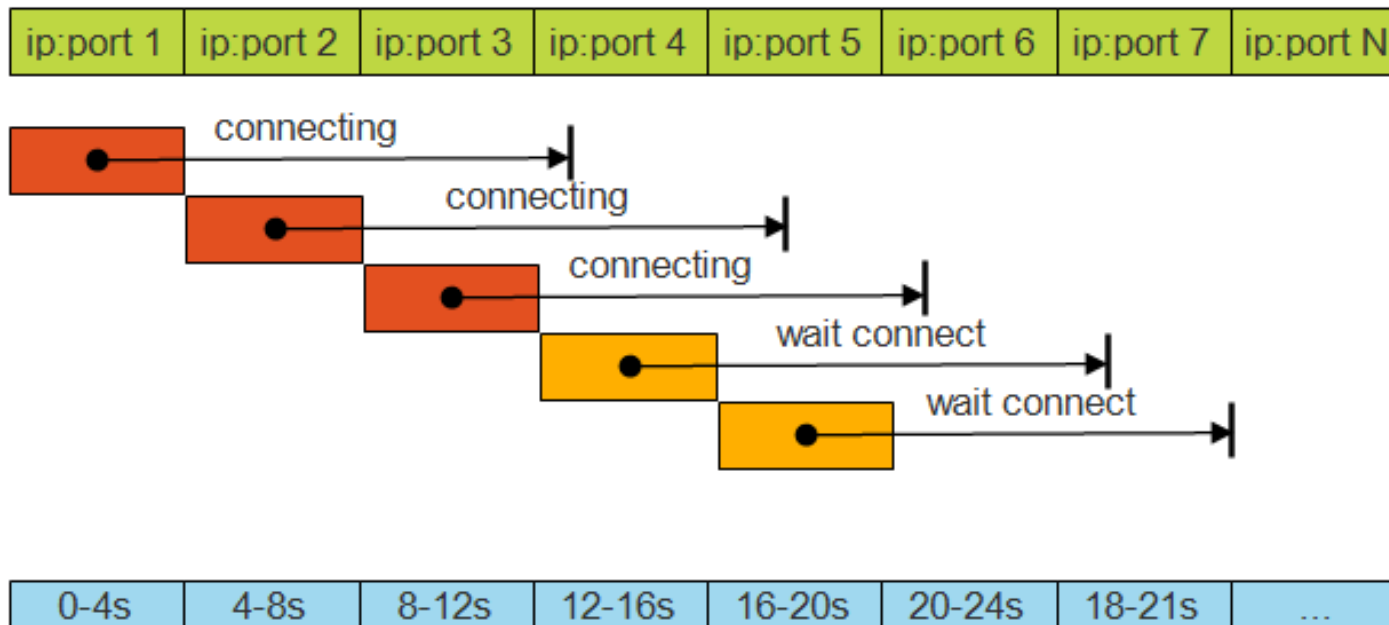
| ip:port 1 | ip:port 2 | ip:port 3 | ip:port 4 | ip:port 5 | ip:port 6 | ip:port 7 | ip:port N |
|---|---|---|---|---|---|---|---|

connecting

connecting

connecting

wait connect

wait connect

| 0-4s | 4-8s | 8-12s | 12-16s | 16-20s | 20-24s | 18-21s | ... |
|---|---|---|---|---|---|---|---|